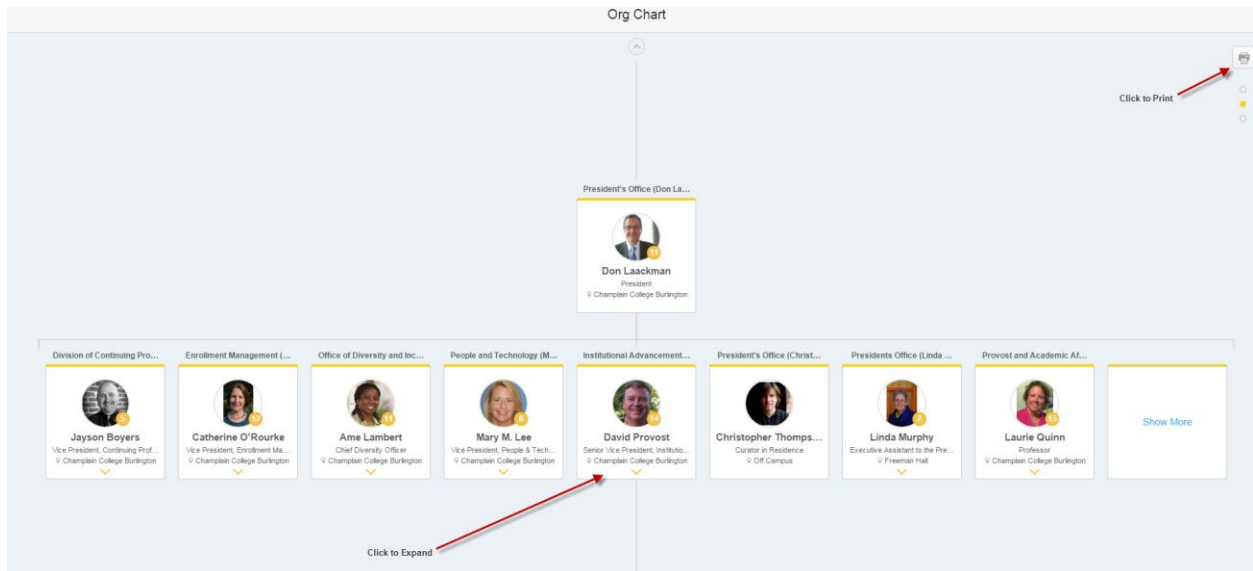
Org Chart

Click to Print

President's Office (Don La...

11

Don Laackman

President

Champlain College Burlington

Division of Continuing Pro...

Jayson Boyers

Vice President, Continuing Prof...

Champlain College Burlington

Enrollment Management (...

92

Catherine O'Rourke

Vice President, Enrollment Ma...

Champlain College Burlington

Office of Diversity and Inc...

Ame Lambert

Chief Diversity Officer

Champlain College Burlington

People and Technology (M...

Mary M. Lee

Vice President, People & Tech...

Champlain College Burlington

Institutional Advancement...

David Provost

Senior Vice President, Institutio...

Champlain College Burlington

President's Office (Christ...

Christopher Thomps...

Curator in Residence

Off Campus

Presidents Office (Linda ...

2

Linda Murphy

Executive Assistant to the Pre...

Freeman Hall

Provost and Academic Af...

15

Laurie Quinn

Professor

Champlain College Burlington

Show More

Click to Expand